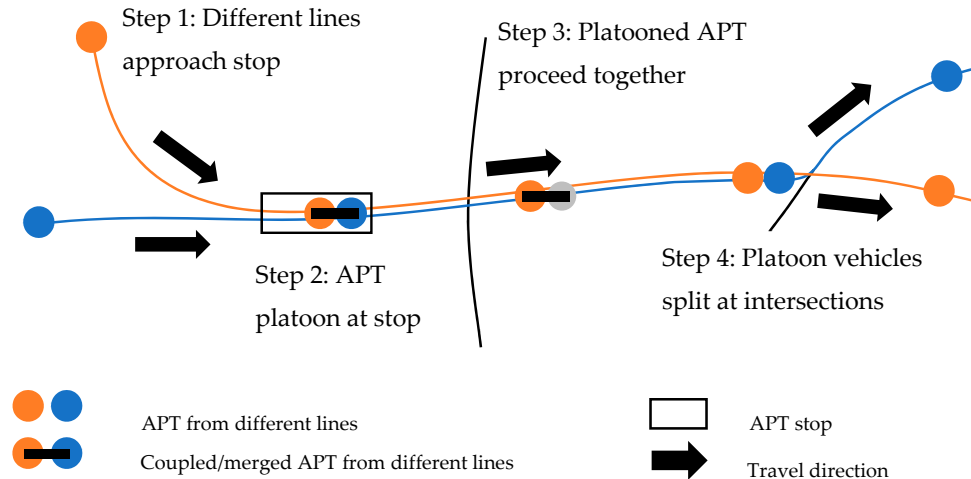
Step 1: Different lines approach stop

Step 3: Platooned APT proceed together

Step 2: APT platoon at stop

Step 4: Platoon vehicles split at intersections

APT from different lines

Coupled/merged APT from different lines

APT stop

Travel direction